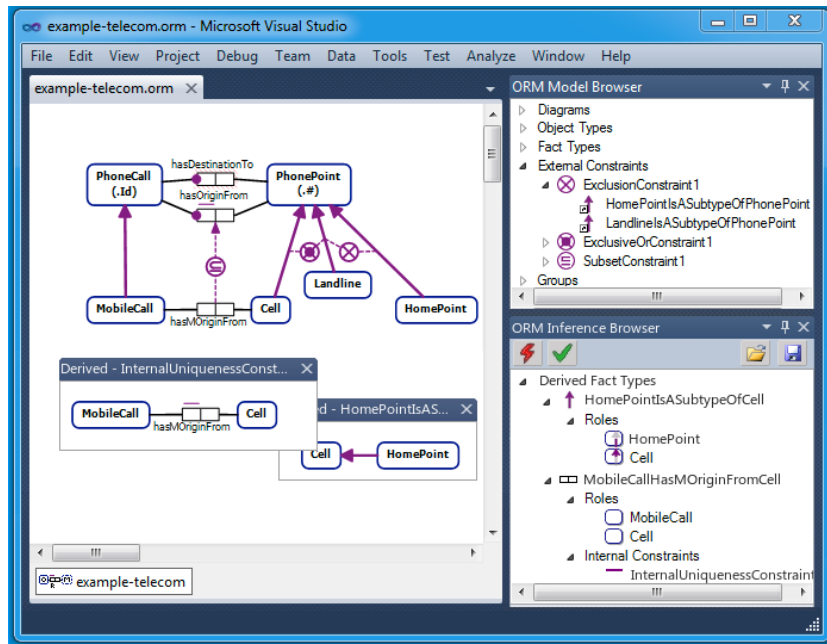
example-telecom.orm - Microsoft Visual Studio

File Edit View Project Debug Team Data Tools Test Analyze Window Help

example-telecom.orm

PhoneCall (.Id)
hasDestinationTo
hasOriginFrom
PhonePoint (.#)
Landline
MobileCall
hasMOriginFrom
Cell
HomePoint

Derived - InternalUniquenessConst...
MobileCall
hasMOriginFrom
Cell

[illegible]ed - HomePointIsAS...
Cell
HomePoint

example-telecom

ORM Model Browser
Diagrams
Object Types
Fact Types
External Constraints
ExclusionConstraint1
HomePointIsASubtypeOfPhonePoint
LandlineIsASubtypeOfPhonePoint
ExclusiveOrConstraint1
SubsetConstraint1
Groups

ORM Inference Browser
Derived Fact Types
HomePointIsASubtypeOfCell
Roles
HomePoint
Cell
MobileCallHasMOriginFromCell
Roles
MobileCall
Cell
Internal Constraints
InternalUniquenessConstraint